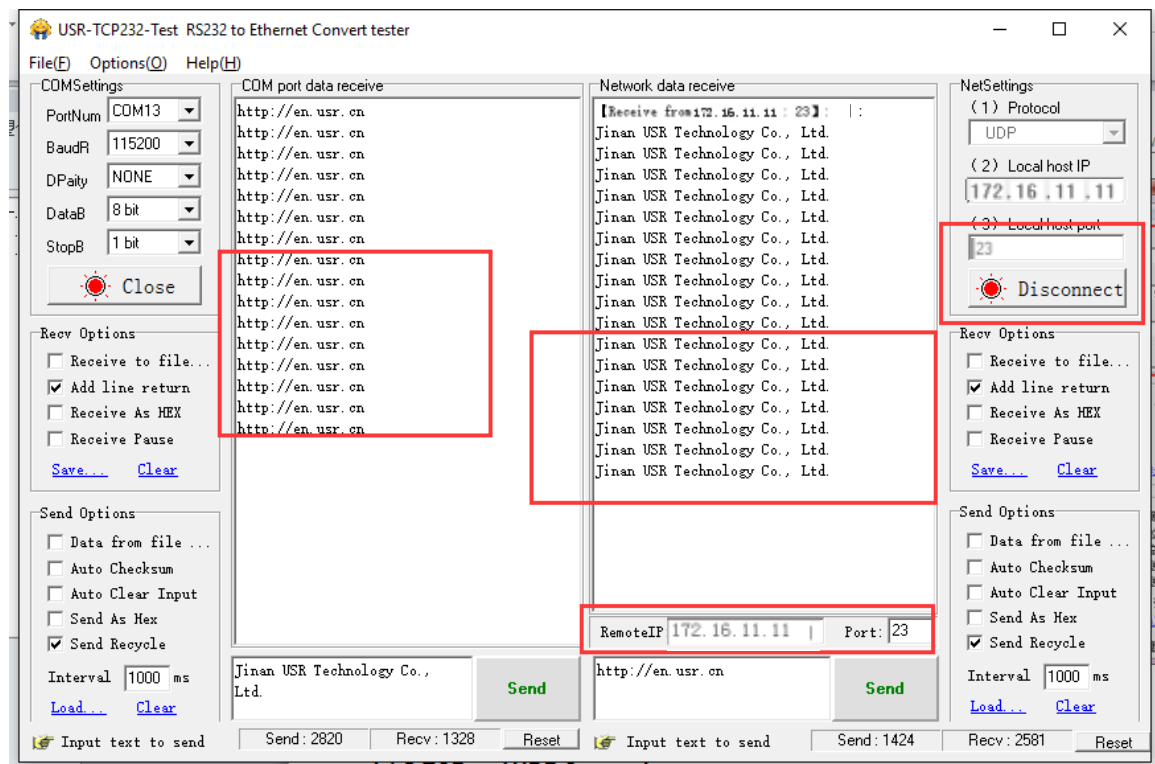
USR-TCP232-Test RS232 to Ethernet Convert tester

File(F) Options(O) Help(H)

COMSettings
PortNum COM13
BaudR 115200
DPaity NONE
DataB 8 bit
StopB 1 bit
Close

Recv Options
Receive to file...
Add line return
Receive As HEX
Receive Pause
Save... Clear

Send Options
Data from file ...
Auto Checksum
Auto Clear Input
Send As Hex
Send Recycle
Interval 1000 ms
Load... Clear

Input text to send

COM port data receive
http://en.usr.cn
http://en.usr.cn
http://en.usr.cn
http://en.usr.cn
http://en.usr.cn
http://en.usr.cn
http://en.usr.cn
http://en.usr.cn
http://en.usr.cn
http://en.usr.cn
http://en.usr.cn
http://en.usr.cn
http://en.usr.cn
http://en.usr.cn
http://en.usr.cn
http://en.usr.cn

Jinan USR Technology Co., Ltd.
Send

Send : 2820 Recv : 1328 Reset

Network data receive
【Receive from172.16.11.11 : 23】:
Jinan USR Technology Co., Ltd.
Jinan USR Technology Co., Ltd.
Jinan USR Technology Co., Ltd.
Jinan USR Technology Co., Ltd.
Jinan USR Technology Co., Ltd.
Jinan USR Technology Co., Ltd.
Jinan USR Technology Co., Ltd.
Jinan USR Technology Co., Ltd.
Jinan USR Technology Co., Ltd.
Jinan USR Technology Co., Ltd.
Jinan USR Technology Co., Ltd.
Jinan USR Technology Co., Ltd.
Jinan USR Technology Co., Ltd.
Jinan USR Technology Co., Ltd.
Jinan USR Technology Co., Ltd.
Jinan USR Technology Co., Ltd.
Jinan USR Technology Co., Ltd.
Jinan USR Technology Co., Ltd.

RemoteIP 172.16.11.11 Port: 23

http://en.usr.cn
Send

Input text to send
Send : 1424 Recv : 2581 Reset

NetSettings
(1) Protocol
UDP
(2) Local host IP
172.16.11.11
(3) Local host port
23
Disconnect

Recv Options
Receive to file...
Add line return
Receive As HEX
Receive Pause
Save... Clear

Send Options
Data from file ...
Auto Checksum
Auto Clear Input
Send As Hex
Send Recycle
Interval 1000 ms
Load... Clear